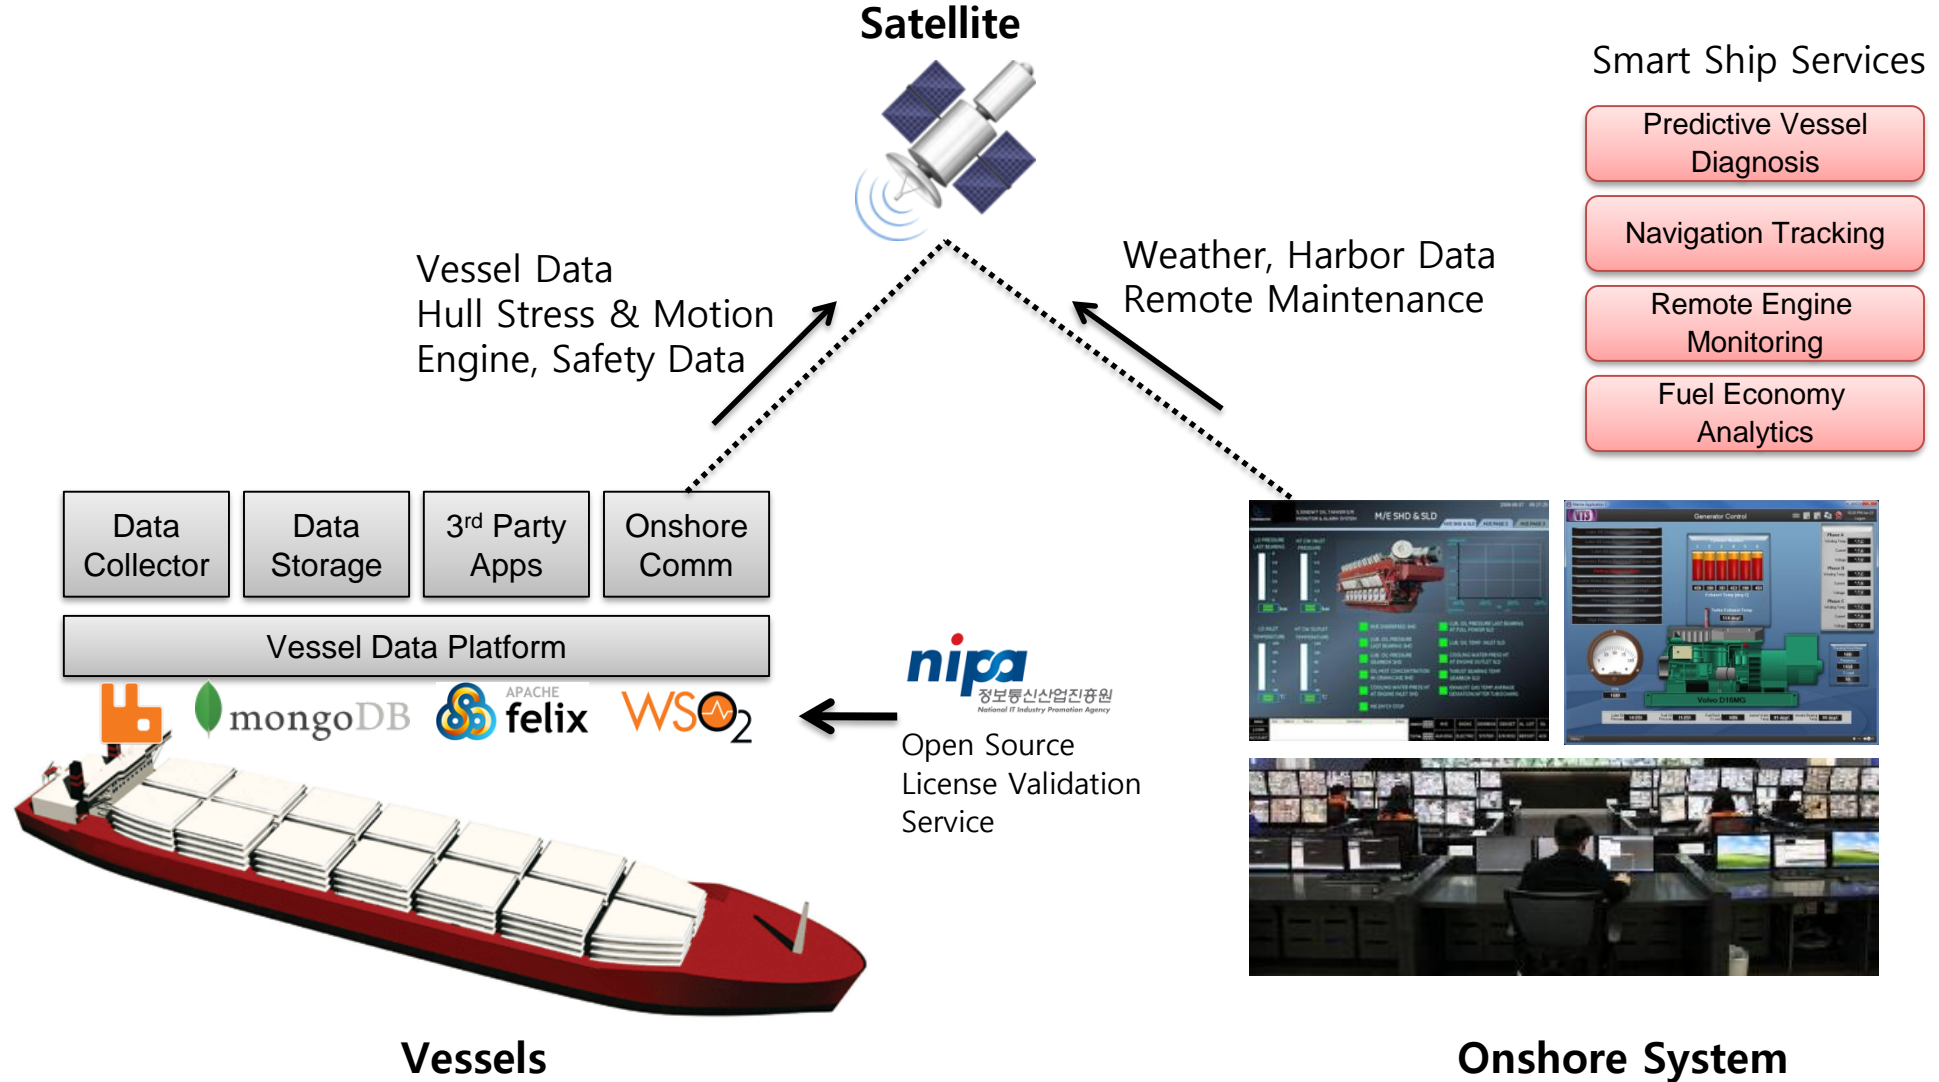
Satellite

Smart Ship Services

Predictive Vessel Diagnosis

Navigation Tracking

Remote Engine Monitoring

Fuel Economy Analytics

Vessel Data
Hull Stress & Motion
Engine, Safety Data

Weather, Harbor Data
Remote Maintenance

Data Collector

Data Storage

3$^{rd}$ Party Apps

Onshore Comm

Vessel Data Platform

mongoDB

APACHE felix

WSO$_2$

nipa
정보통신산업진흥원
National IT Industry Promotion Agency

Open Source
License Validation
Service

M/E SHD & SLD

Generator Control

Volvo D16MG

Vessels

Onshore System